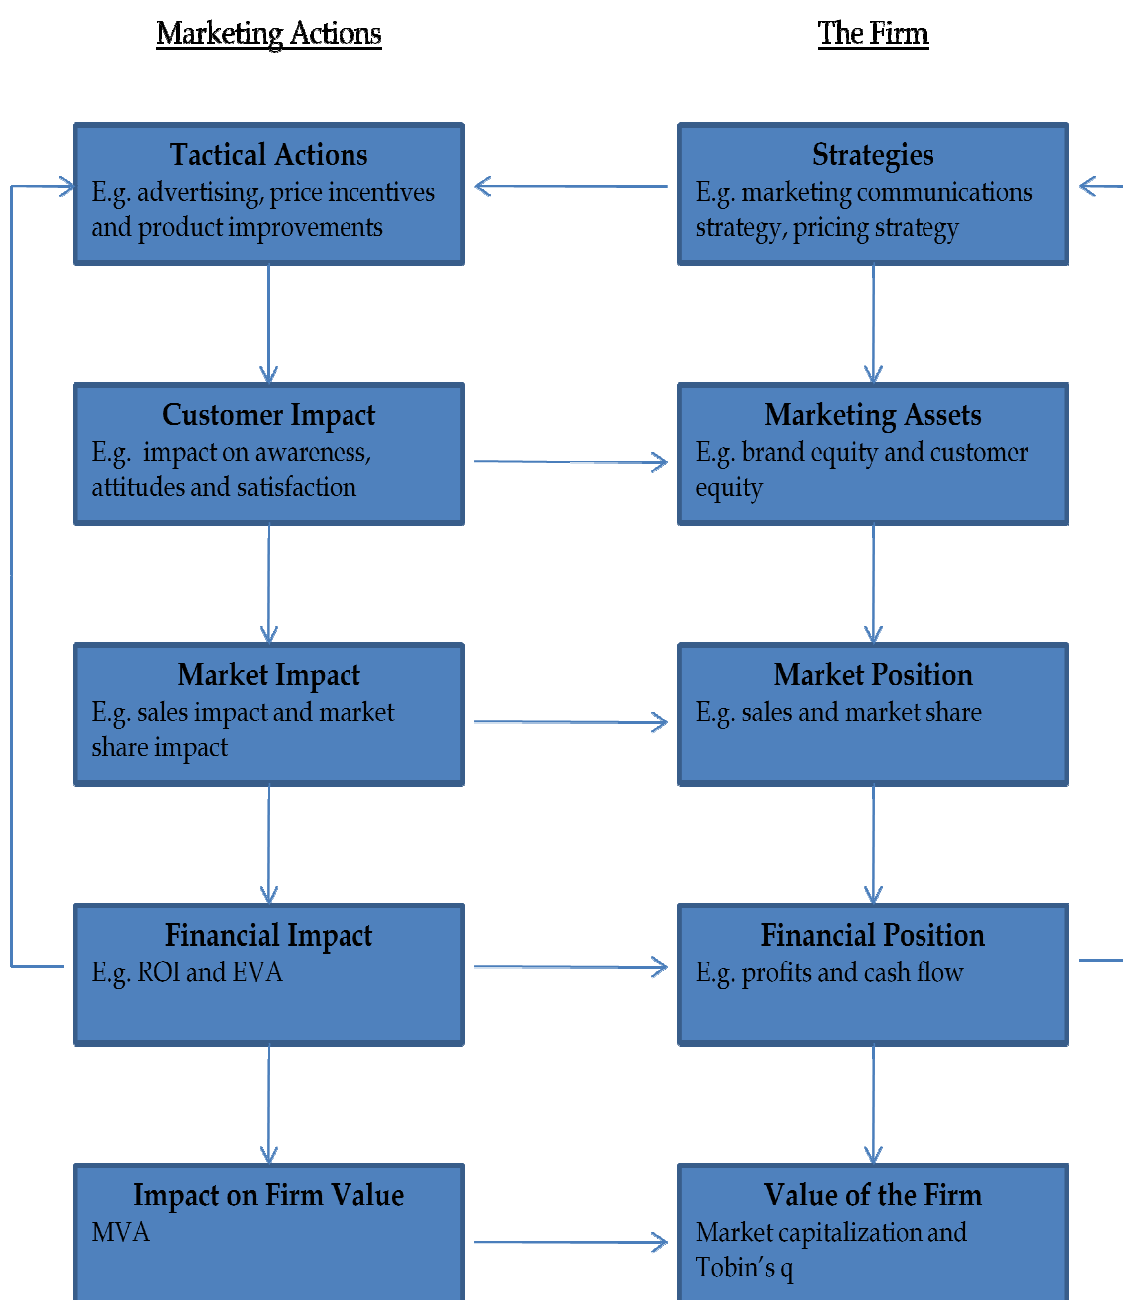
Marketing Actions

The Firm

Tactical Actions
E.g. advertising, price incentives and product improvements

Strategies
E.g. marketing communications strategy, pricing strategy

Customer Impact
E.g. impact on awareness, attitudes and satisfaction

Marketing Assets
E.g. brand equity and customer equity

Market Impact
E.g. sales impact and market share impact

Market Position
E.g. sales and market share

Financial Impact
E.g. ROI and EVA

Financial Position
E.g. profits and cash flow

Impact on Firm Value
MVA

Value of the Firm
Market capitalization and Tobin's q